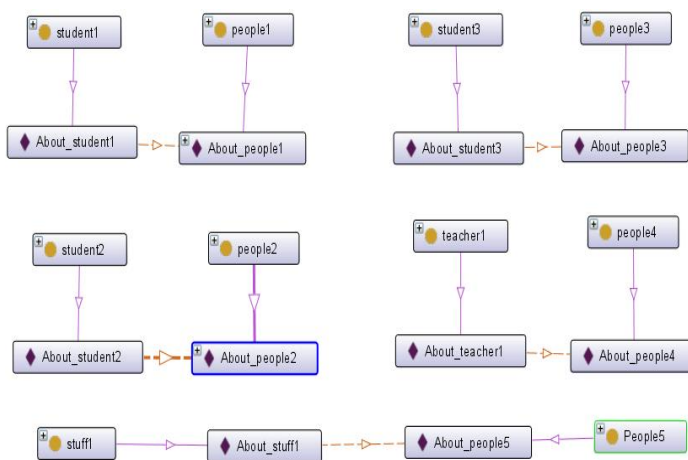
student1

people1

About_student1

About_people1

student3

people3

About_student3

About_people3

student2

people2

About_student2

About_people2

teacher1

people4

About_teacher1

About_people4

stuff1

About_stuff1

About_people5

People5